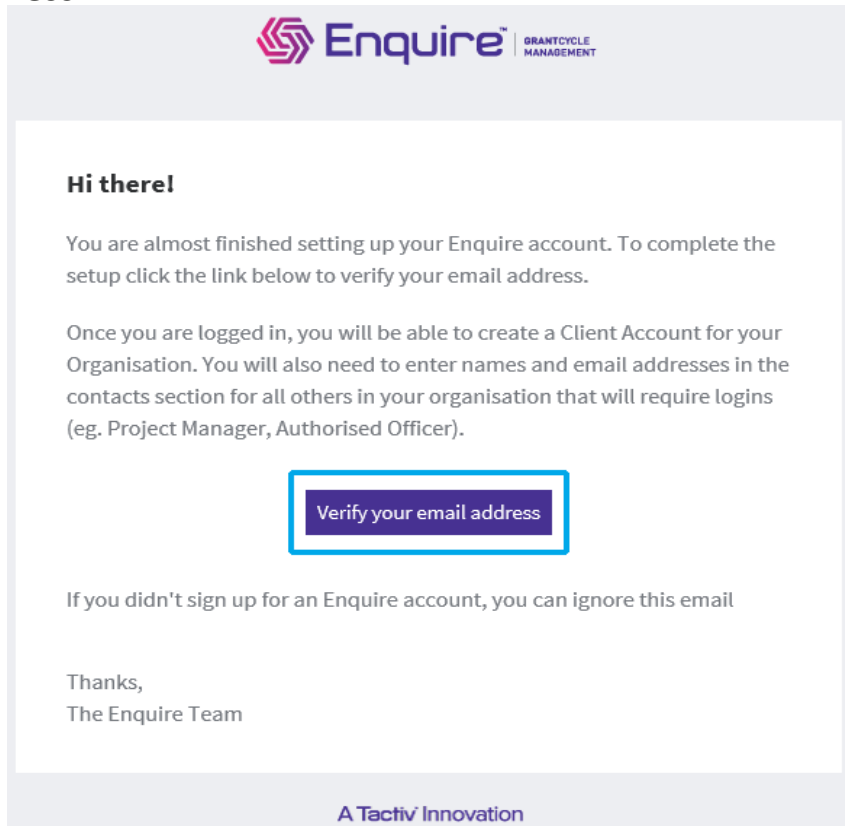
Enquire™ GRANTCYCLE MANAGEMENT

Hi there!

You are almost finished setting up your Enquire account. To complete the setup click the link below to verify your email address.

Once you are logged in, you will be able to create a Client Account for your Organisation. You will also need to enter names and email addresses in the contacts section for all others in your organisation that will require logins (eg. Project Manager, Authorised Officer).

Verify your email address

If you didn't sign up for an Enquire account, you can ignore this email

Thanks,
The Enquire Team

A Tactiv Innovation